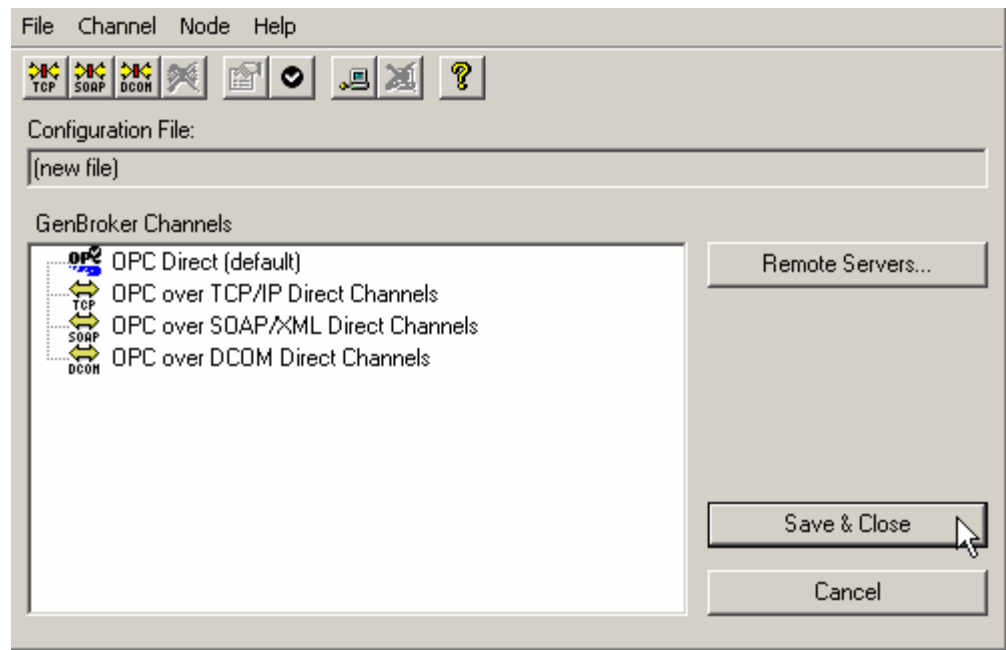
File Channel Node Help

TCP SOAP DCOM

Configuration File:

(new file)

GenBroker Channels

OPC OPC Direct (default)

TCP OPC over TCP/IP Direct Channels

SOAP OPC over SOAP/XML Direct Channels

DCOM OPC over DCOM Direct Channels

Remote Servers...

Save & Close

Cancel